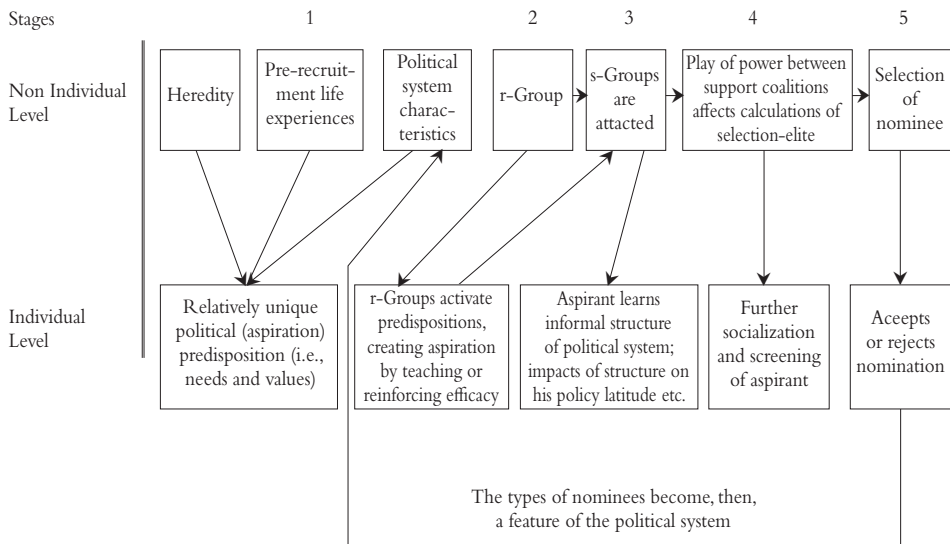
Stages 1 2 3 4 5

Non Individual Level

Heredity

Pre-recruitment life experiences

Political system characteristics

r-Group

s-Groups are attacted

Play of power between support coalitions affects calculations of selection-elite

Selection of nominee

Individual Level

Relatively unique political (aspiration) predisposition (i.e., needs and values)

r-Groups activate predispositions, creating aspiration by teaching or reinforcing efficacy

Aspirant learns informal structure of political system; impacts of structure on his policy latitude etc.

Further socialization and screening of aspirant

Aceepts or rejects nomination

The types of nominees become, then, a feature of the political system